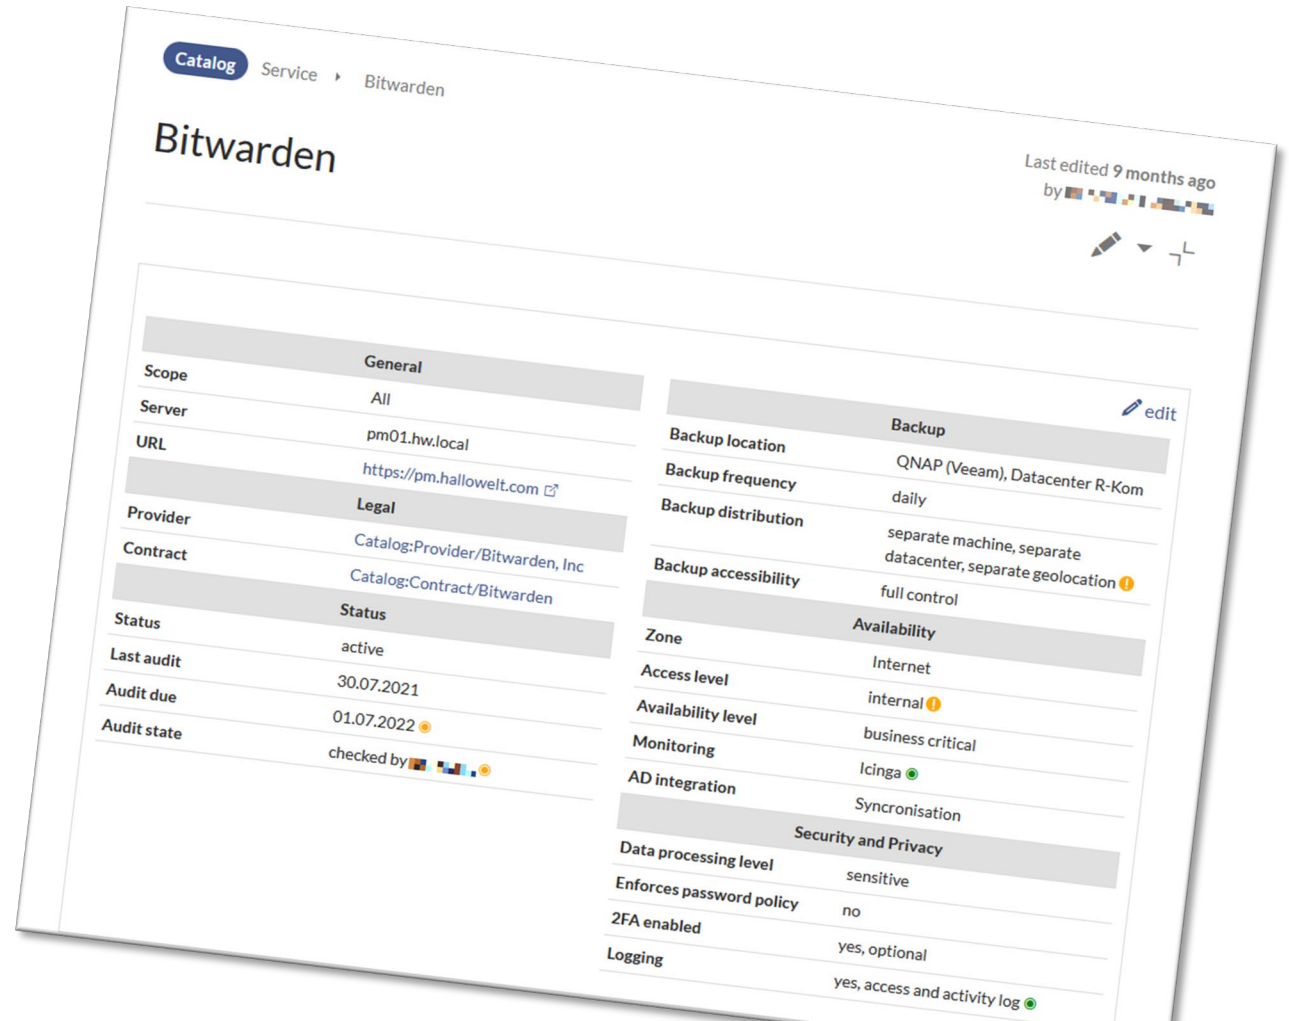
Catalog Service Bitwarden

Bitwarden

Last edited 9 months ago by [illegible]

| General | |
|---|---|
| Scope | All |
| Server | pm01.hw.local |
| URL | https://pm.hallowelt.com |

| Legal | |
|---|---|
| Provider | Catalog:Provider/Bitwarden, Inc |
| Contract | Catalog:Contract/Bitwarden |

| Status | |
|---|---|
| Status | active |
| Last audit | 30.07.2021 |
| Audit due | 01.07.2022 |
| Audit state | checked by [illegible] |

edit

| Backup | |
|---|---|
| Backup location | QNAP (Veeam), Datacenter R-Kom |
| Backup frequency | daily |
| Backup distribution | separate machine, separate datacenter, separate geolocation |
| Backup accessibility | full control |

| Availability | |
|---|---|
| Zone | Internet |
| Access level | internal |
| Availability level | business critical |
| Monitoring | Icinga |
| AD integration | Syncronisation |

| Security and Privacy | |
|---|---|
| Data processing level | sensitive |
| Enforces password policy | no |
| 2FA enabled | yes, optional |
| Logging | yes, access and activity log |